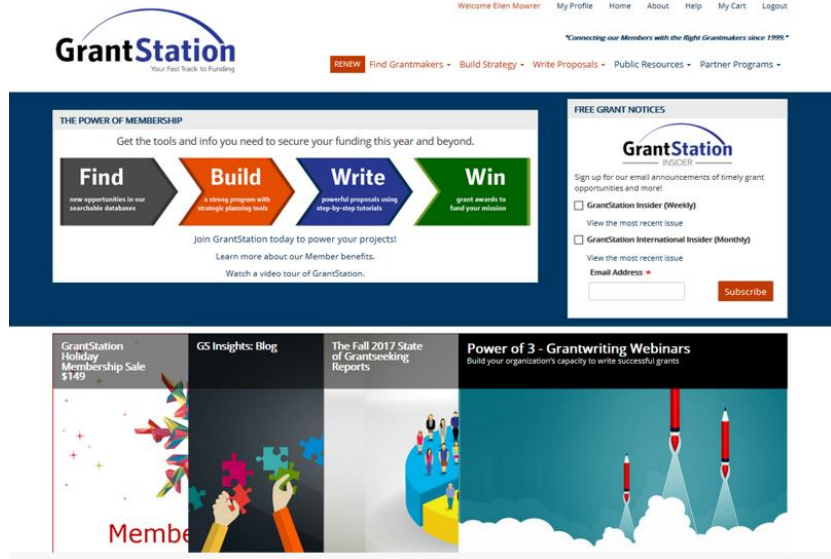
Welcome Ellen Mowrer My Profile Home About Help My Cart Logout

GrantStation
Your Fast Track to Funding

"Connecting our Members with the Right Grantmakers since 1999."

RENEW Find Grantmakers ▾ Build Strategy ▾ Write Proposals ▾ Public Resources ▾ Partner Programs ▾

THE POWER OF MEMBERSHIP

Get the tools and info you need to secure your funding this year and beyond.

Find
new opportunities in our searchable databases

Build
a strong program with strategic planning tools

Write
powerful proposals using step-by-step tutorials

Win
grant awards to fund your mission

Join GrantStation today to power your projects!

Learn more about our Member benefits.

Watch a video tour of GrantStation.

FREE GRANT NOTICES

GrantStation
INSIDER

Sign up for our email announcements of timely grant opportunities and more!

GrantStation Insider (Weekly)

View the most recent issue

GrantStation International Insider (Monthly)

View the most recent issue

Email Address *

Subscribe

GrantStation Holiday Membership Sale $149

Membe

GS Insights: Blog

The Fall 2017 State of Grantseeking Reports

Power of 3 - Grantwriting Webinars
Build your organization's capacity to write successful grants